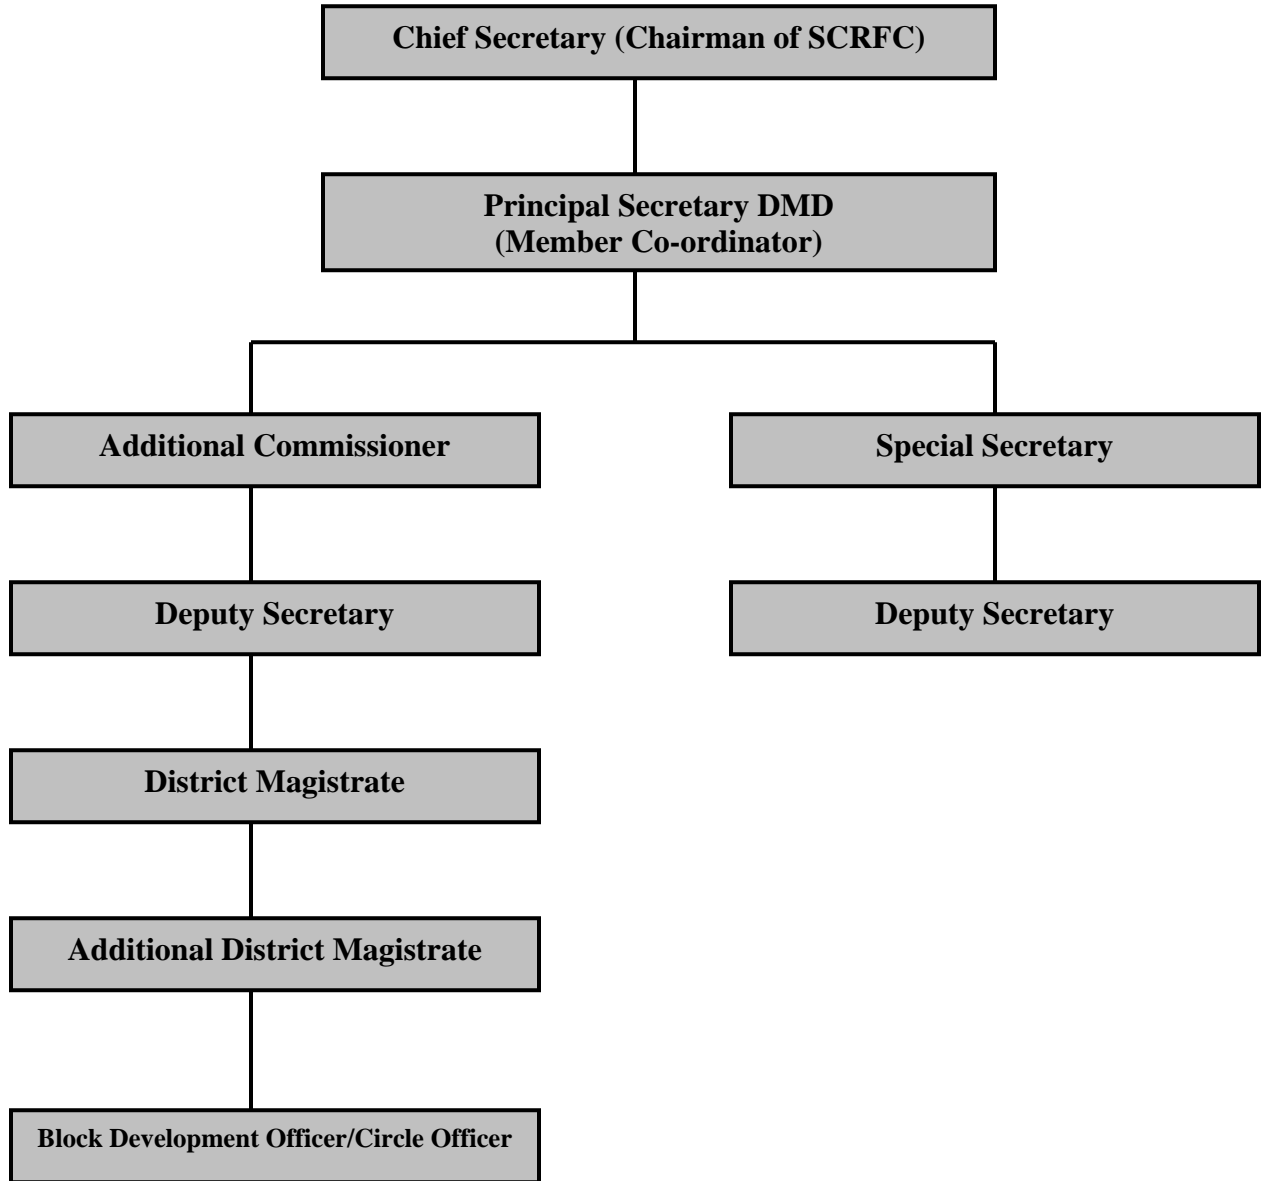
Chief Secretary (Chairman of SCRFC)

Principal Secretary DMD
(Member Co-ordinator)

Additional Commissioner

Deputy Secretary

District Magistrate

Additional District Magistrate

Block Development Officer/Circle Officer

Special Secretary

Deputy Secretary